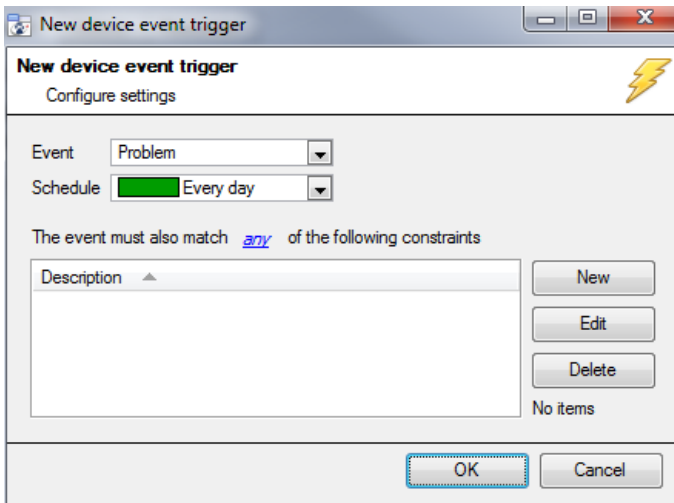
New device event trigger

New device event trigger

Configure settings

Event Problem

Schedule Every day

The event must also match any of the following constraints

Description

New

Edit

Delete

No items

OK

Cancel